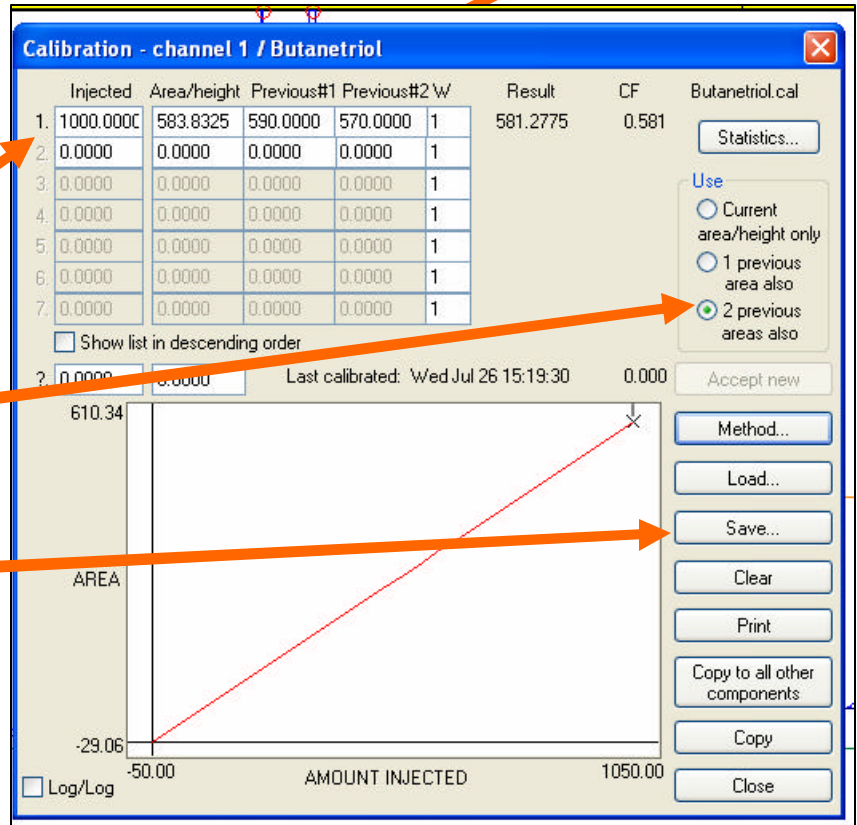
Calibration - channel 1 / Butanetriol

| | Injected | Area/height | Previous#1 | Previous#2 | W | Result | CF |
|---|---|---|---|---|---|---|---|
| 1. | 1000.0000 | 583.8325 | 590.0000 | 570.0000 | 1 | 581.2775 | 0.581 |
| 2. | 0.0000 | 0.0000 | 0.0000 | 0.0000 | 1 | | |
| 3. | 0.0000 | 0.0000 | 0.0000 | 0.0000 | 1 | | |
| 4. | 0.0000 | 0.0000 | 0.0000 | 0.0000 | 1 | | |
| 5. | 0.0000 | 0.0000 | 0.0000 | 0.0000 | 1 | | |
| 6. | 0.0000 | 0.0000 | 0.0000 | 0.0000 | 1 | | |
| 7. | 0.0000 | 0.0000 | 0.0000 | 0.0000 | 1 | | |

Butanetriol.cal

Statistics...

Use
Current area/height only
1 previous area also
2 previous areas also

Show list in descending order

?. 0.0000 0.0000 Last calibrated: Wed Jul 26 15:19:30 0.000

Accept new

610.34

AREA

-29.06

-50.00 AMOUNT INJECTED 1050.00

Log/Log

Method...
Load...
Save...
Clear
Print
Copy to all other components
Copy
Close